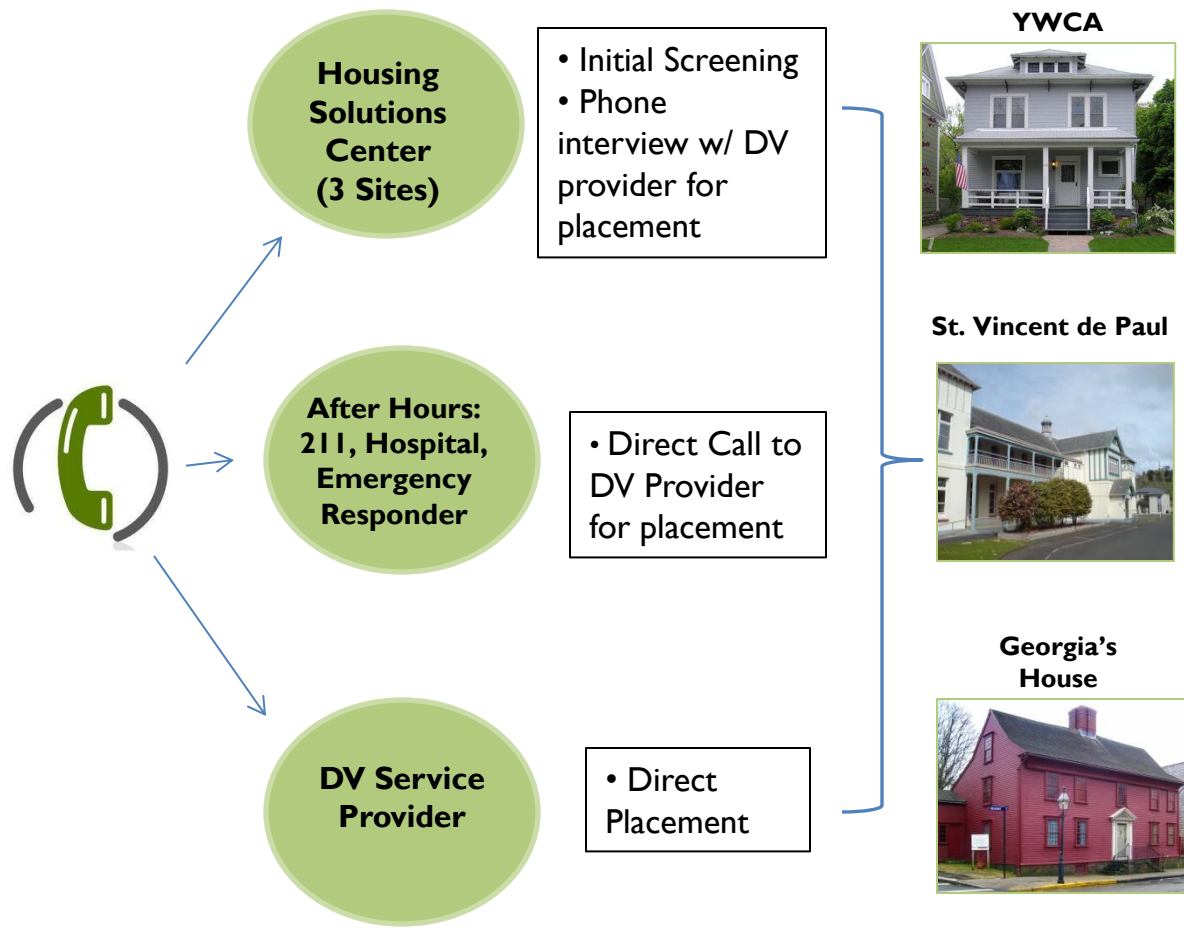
Housing Solutions Center (3 Sites)

• Initial Screening
• Phone interview w/ DV provider for placement

After Hours: 211, Hospital, Emergency Responder

• Direct Call to DV Provider for placement

DV Service Provider

• Direct Placement

YWCA

St. Vincent de Paul

Georgia's House